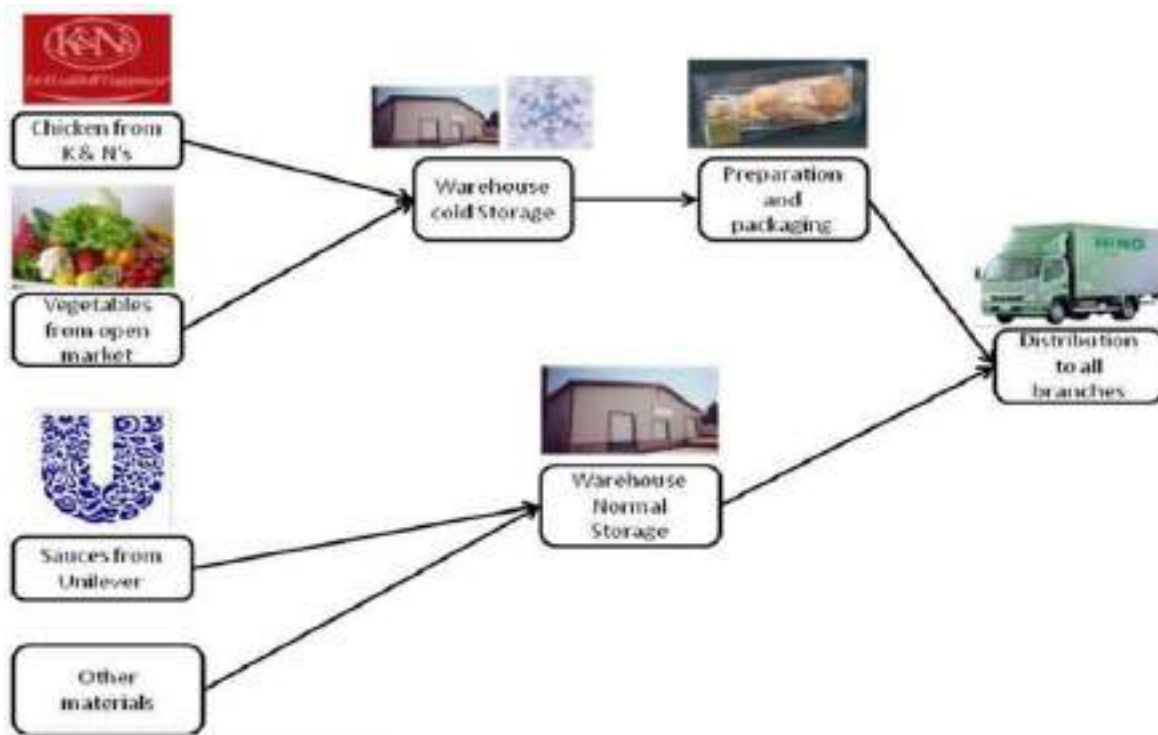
K&N's

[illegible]

Chicken from K & N's

Vegetables from open market

Warehouse cold Storage

Preparation and packaging

HINO

Distribution to all branches

Warehouse Normal Storage

Sauces from Unilever

Other materials